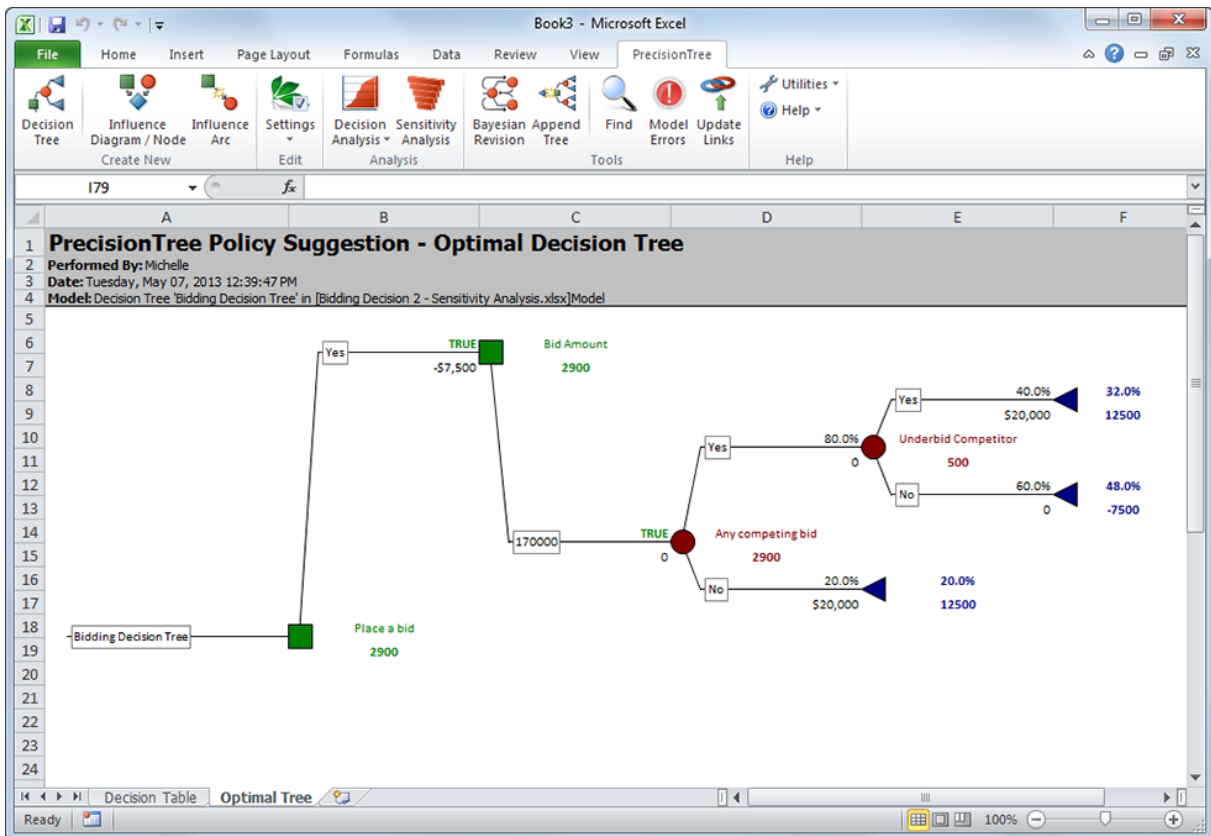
Book3 - Microsoft Excel

File | Home | Insert | Page Layout | Formulas | Data | Review | View | PrecisionTree

Decision Tree | Influence Diagram / Node | Influence Arc | Create New
Settings | Edit
Decision Analysis | Sensitivity Analysis | Analysis
Bayesian Revision | Append Tree | Find | Model Errors | Update Links | Tools
Utilities | Help | Help

I79 | $f_x$

| | A | B | C | D | E | F |
|---|---|---|---|---|---|---|
| 1 | PrecisionTree Policy Suggestion - Optimal Decision Tree | | | | | |
| 2 | Performed By: Michelle | | | | | |
| 3 | Date: Tuesday, May 07, 2013 12:39:47 PM | | | | | |
| 4 | Model: Decision Tree 'Bidding Decision Tree' in [Bidding Decision 2 - Sensitivity Analysis.xlsx]Model | | | | | |

Yes
TRUE
-$7,500
Bid Amount
2900

Yes
40.0%
$20,000
32.0%
12500

Yes
80.0%
0
Underbid Competitor
500

No
60.0%
0
48.0%
-7500

170000
TRUE
0
Any competing bid
2900

No
20.0%
$20,000
20.0%
12500

Bidding Decision Tree
Place a bid
2900

5 6 7 8 9 10 11 12 13 14 15 16 17 18 19 20 21 22 23 24

Decision Table | Optimal Tree

Ready | 100%